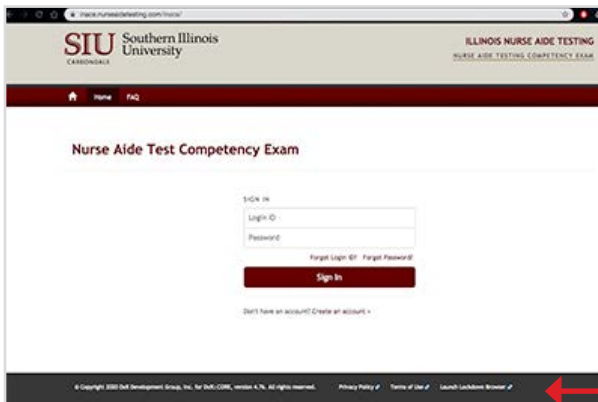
inace.nurseaidetesting.com/inace/

SIU Southern Illinois University
CARBONDALE

ILLINOIS NURSE AIDE TESTING
NURSE AIDE TESTING COMPETENCY EXAM

Home FAQ

Nurse Aide Test Competency Exam

SIGN IN
Login ID
Password
Forgot Login ID? Forgot Password?
Sign In

Don't have an account? Create an account »

© Copyright 2020 DoX Development Group, Inc. for DoX.CORE, version 4.76. All rights reserved. Privacy Policy Terms of Use Launch Lockdown Browser